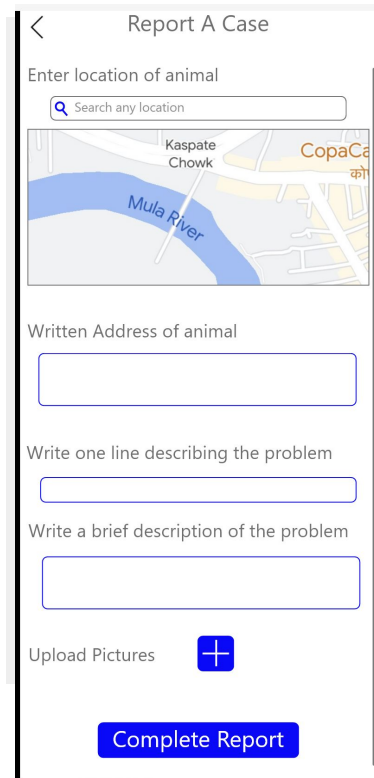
<

Report A Case

Enter location of animal

Search any location

Kaspate Chowk

CopaCa

को

Mula River

Written Address of animal

Write one line describing the problem

Write a brief description of the problem

Upload Pictures

+

Complete Report